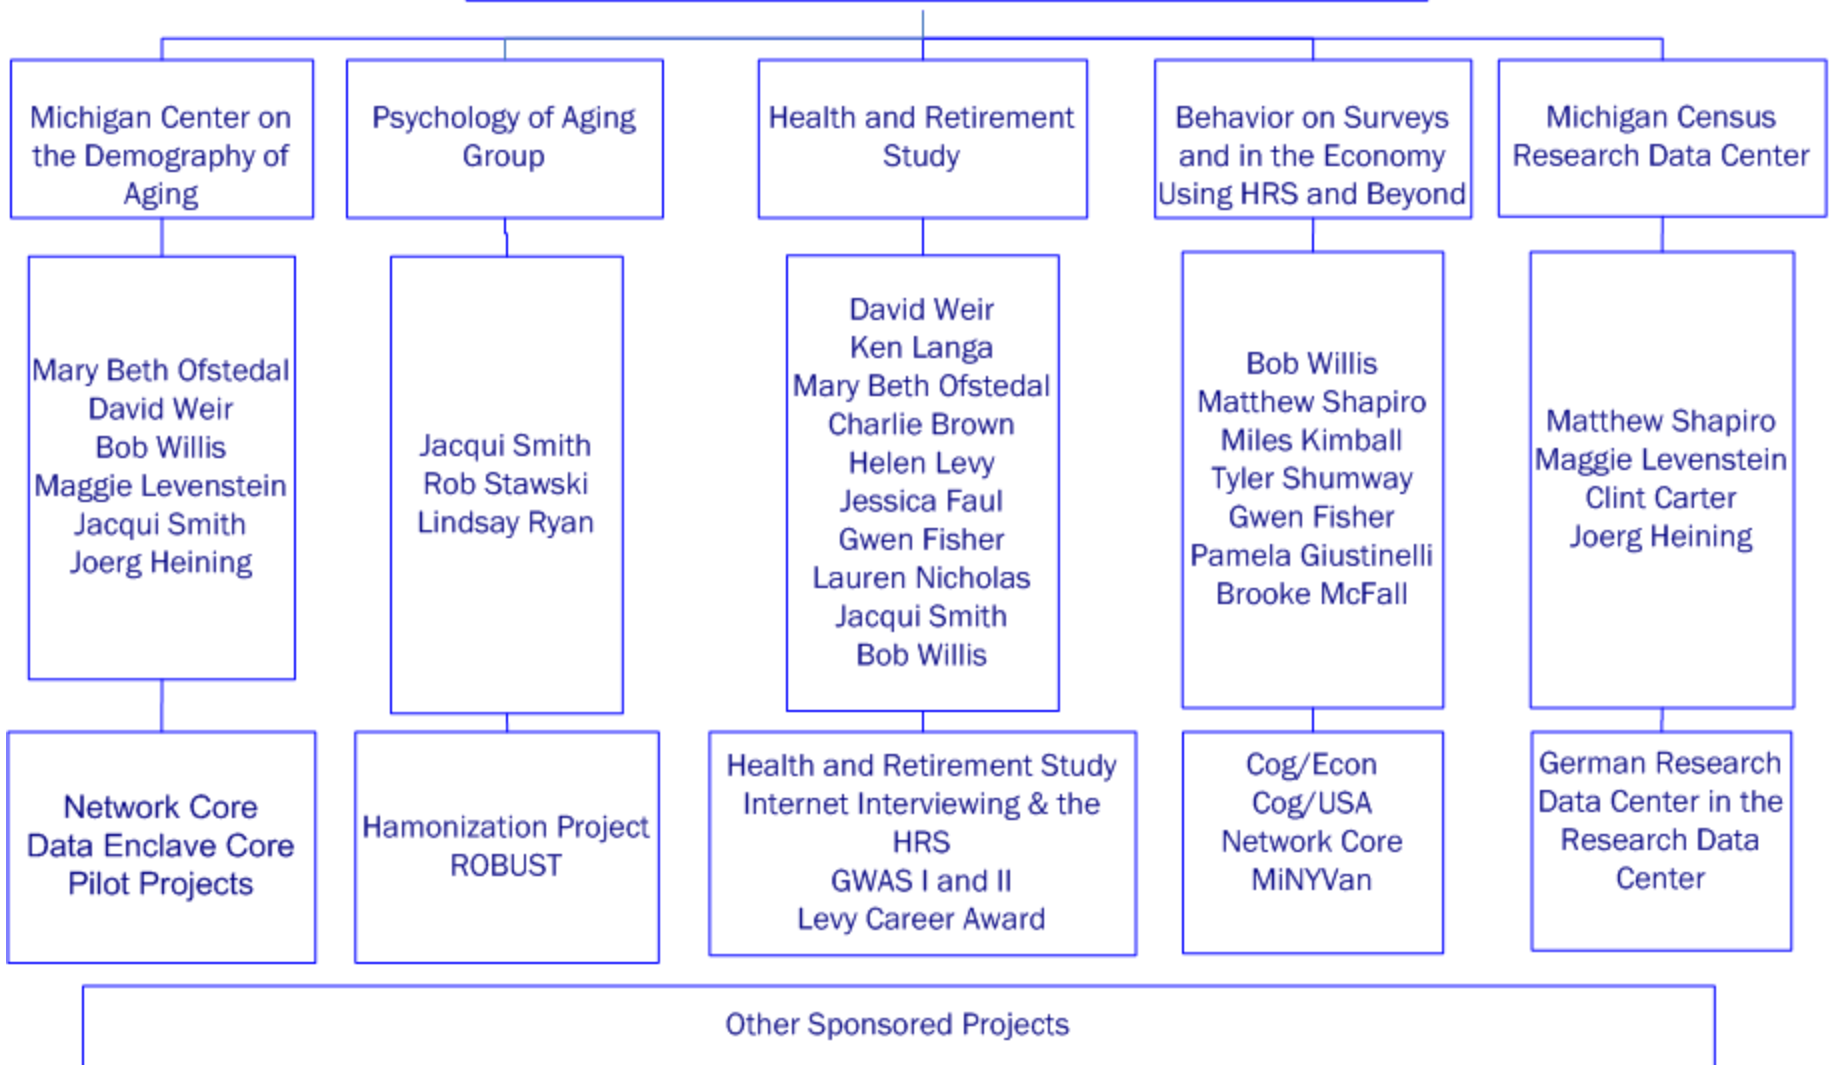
Michigan Center on the Demography of Aging

Psychology of Aging Group

Health and Retirement Study

Behavior on Surveys and in the Economy Using HRS and Beyond

Michigan Census Research Data Center

Mary Beth Ofstedal
David Weir
Bob Willis
Maggie Levenstein
Jacqui Smith
Joerg Heining

Jacqui Smith
Rob Stawski
Lindsay Ryan

David Weir
Ken Langa
Mary Beth Ofstedal
Charlie Brown
Helen Levy
Jessica Faul
Gwen Fisher
Lauren Nicholas
Jacqui Smith
Bob Willis

Bob Willis
Matthew Shapiro
Miles Kimball
Tyler Shumway
Gwen Fisher
Pamela Giustinelli
Brooke McFall

Matthew Shapiro
Maggie Levenstein
Clint Carter
Joerg Heining

Network Core
Data Enclave Core
Pilot Projects

Hamonization Project
ROBUST

Health and Retirement Study Internet Interviewing & the HRS
GWAS I and II
Levy Career Award

Cog/Econ
Cog/USA
Network Core
MiNYVan

German Research Data Center in the Research Data Center

Other Sponsored Projects